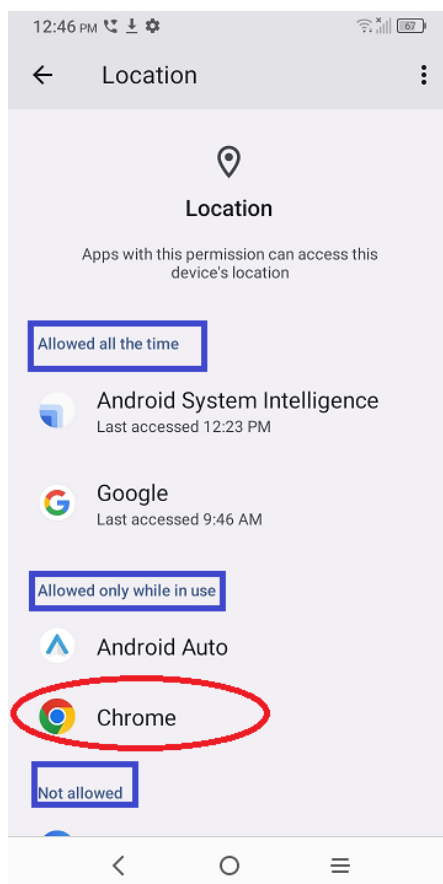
12:46 PM

67

Location

Location

Apps with this permission can access this device's location

Allowed all the time

Android System Intelligence
Last accessed 12:23 PM

Google
Last accessed 9:46 AM

Allowed only while in use

Android Auto

Chrome

Not allowed